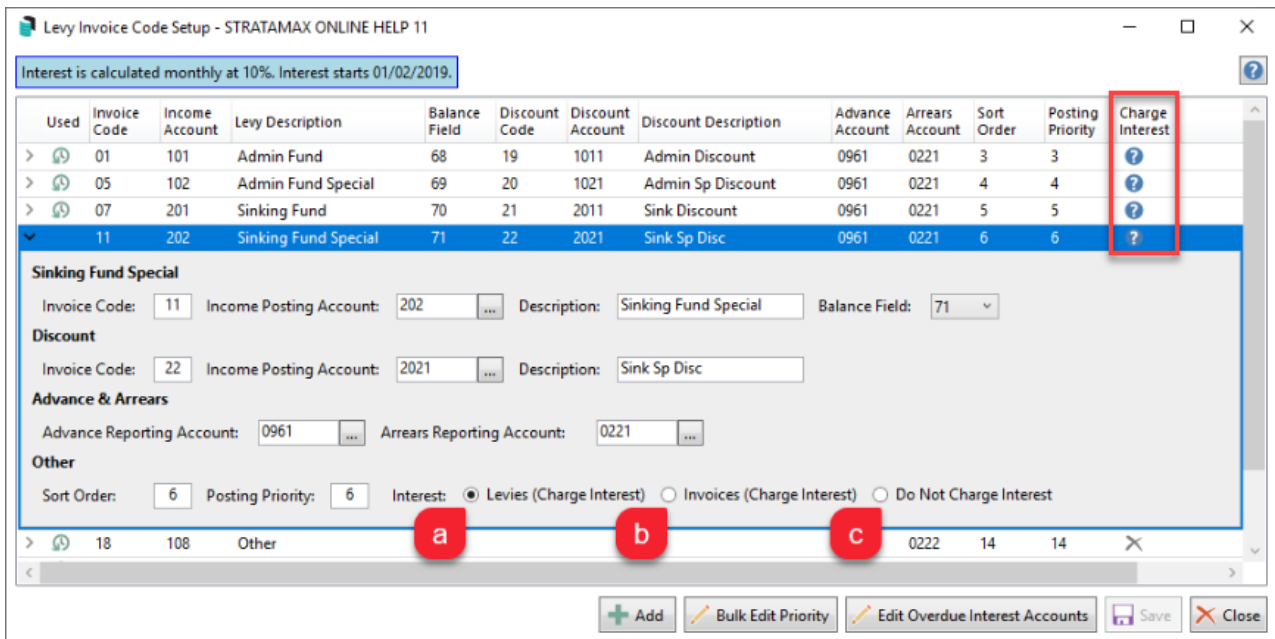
Levy Invoice Code Setup - STRATAMAX ONLINE HELP 11

Interest is calculated monthly at 10%. Interest starts 01/02/2019.

| Used | Invoice Code | Income Account | Levy Description | Balance Field | Discount Code | Discount Account | Discount Description | Advance Account | Arrears Account | Sort Order | Posting Priority | Charge Interest |
|---|---|---|---|---|---|---|---|---|---|---|---|---|
| | 01 | 101 | Admin Fund | 68 | 19 | 1011 | Admin Discount | 0961 | 0221 | 3 | 3 | |
| | 05 | 102 | Admin Fund Special | 69 | 20 | 1021 | Admin Sp Discount | 0961 | 0221 | 4 | 4 | |
| | 07 | 201 | Sinking Fund | 70 | 21 | 2011 | Sink Discount | 0961 | 0221 | 5 | 5 | |
| | 11 | 202 | Sinking Fund Special | 71 | 22 | 2021 | Sink Sp Disc | 0961 | 0221 | 6 | 6 | |

Sinking Fund Special
Invoice Code: 11 Income Posting Account: 202 ... Description: Sinking Fund Special Balance Field: 71

Discount
Invoice Code: 22 Income Posting Account: 2021 ... Description: Sink Sp Disc

Advance & Arrears
Advance Reporting Account: 0961 ... Arrears Reporting Account: 0221 ...

Other
Sort Order: 6 Posting Priority: 6 Interest: Levies (Charge Interest) Invoices (Charge Interest) Do Not Charge Interest

a b c

| | 18 | 108 | Other | | | | | | 0222 | 14 | 14 | |

Add Bulk Edit Priority Edit Overdue Interest Accounts Save Close